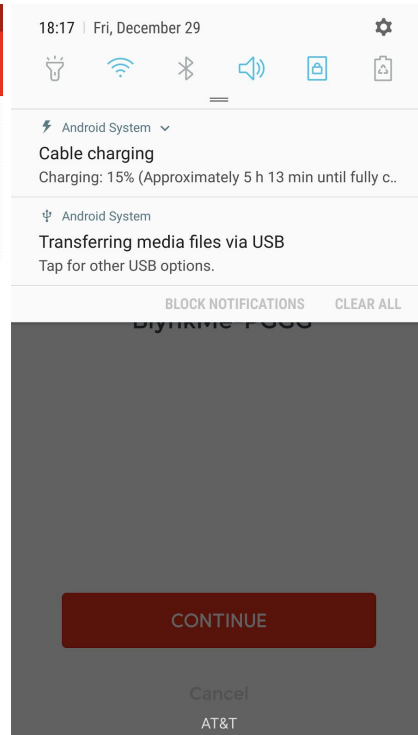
18:17 | Fri, December 29

Android System

Cable charging

Charging: 15% (Approximately 5 h 13 min until fully c..

Android System

Transferring media files via USB

Tap for other USB options.

BLOCK NOTIFICATIONS CLEAR ALL

BlynkMe-FGGG

CONTINUE

Cancel

AT&T